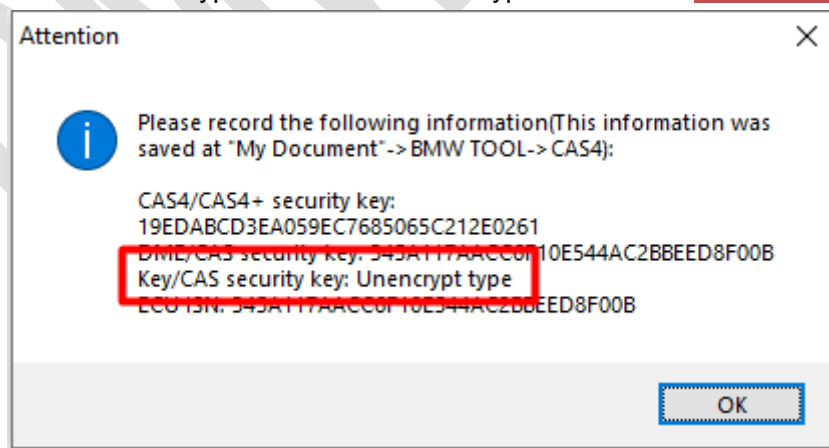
Attention

Please record the following information(This information was saved at "My Document"->BMW TOOL->CAS4):

CAS4/CAS4+ security key:
19EDABCD3EA059EC7685065C212E0261
DME/CAS security key: 545A117AACC0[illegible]10E544AC2BBEED8F00B
Key/CAS security key: Unencrypt type
ECU ISN: 545A117AACC0F10E544AC2BBEED8F00B

OK